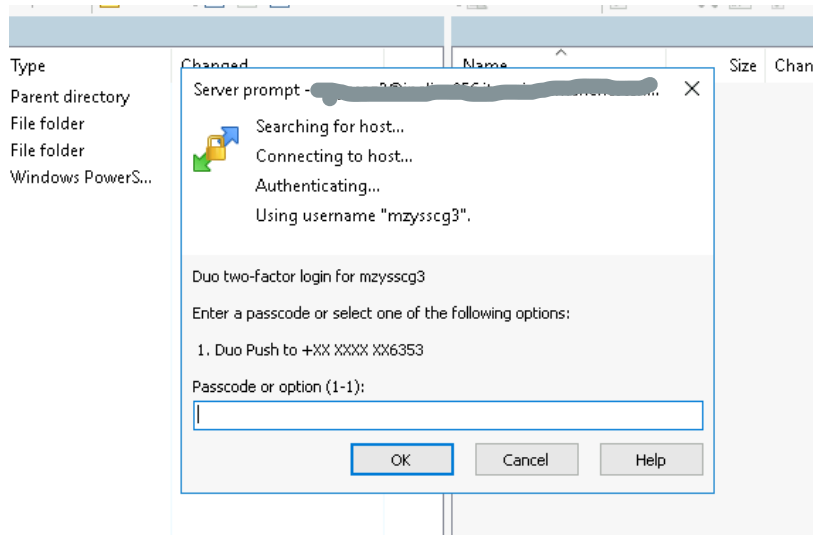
Type
Changed
Parent directory
File folder
File folder
Windows PowerS...

Name
Size
Chan

Server prompt - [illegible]

Searching for host...
Connecting to host...
Authenticating...
Using username "mzysscg3".

Duo two-factor login for mzysscg3

Enter a passcode or select one of the following options:

1. Duo Push to +XX XXXX XX6353

Passcode or option (1-1):

OK
Cancel
Help